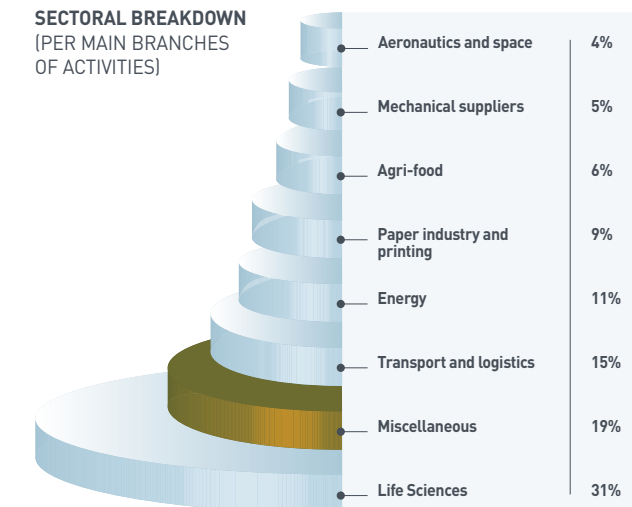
SECTORAL BREAKDOWN
(PER MAIN BRANCHES OF ACTIVITIES)

| | |
|---|---|
| Aeronautics and space | 4% |
| Mechanical suppliers | 5% |
| Agri-food | 6% |
| Paper industry and printing | 9% |
| Energy | 11% |
| Transport and logistics | 15% |
| Miscellaneous | 19% |
| Life Sciences | 31% |